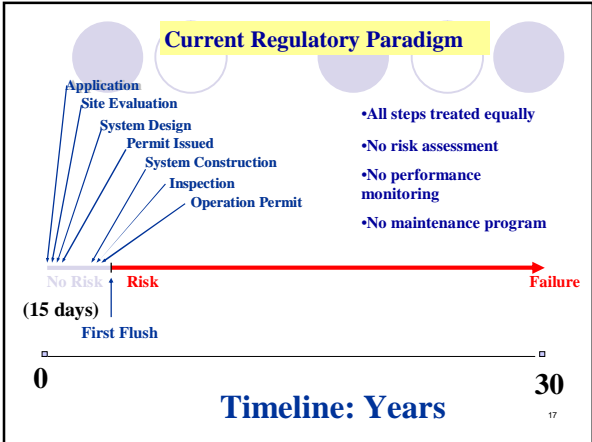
Current Regulatory Paradigm

Application
Site Evaluation
System Design
Permit Issued
System Construction
Inspection
Operation Permit

•All steps treated equally
•No risk assessment
•No performance monitoring
•No maintenance program

No Risk
Risk
Failure

(15 days)
First Flush

0
30

Timeline: Years

17